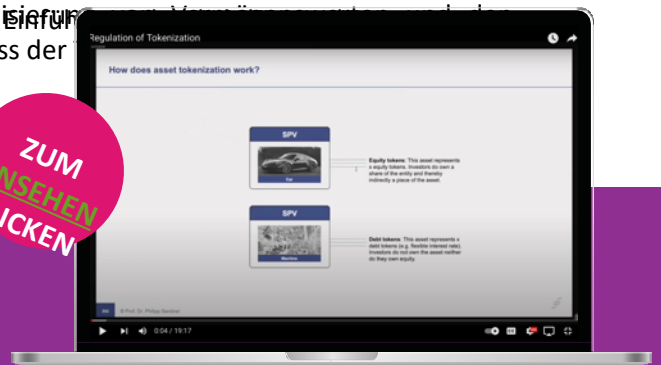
isierung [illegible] Einfü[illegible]
ss der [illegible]

ZUM
ANSEHEN
KLICKEN

Regulation of Tokenization

How does asset tokenization work?

SPV
Car

Equity tokens: This asset represents a equity tokens. Investors do own a share of the entity and thereby indirectly a piece of the asset.

SPV
Machine

Debt tokens: This asset represents a debt tokens (e.g. flexible interest rate). Investors do not own the asset neither do they own equity.

© Prof. Dr. Philipp Sandner

0:04 / 19:17